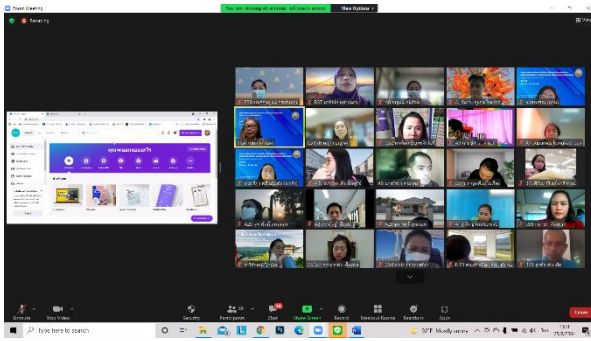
Zoom Meeting

Recording

You are viewing as a Lancer's/ab.com's screen

View Options

View

Unmute

Start Video

Security

Participants 35

Chat

Share Screen

Record

Breakout Rooms

Reactions

Apps

Leave

Type here to search

33°F Mostly sunny